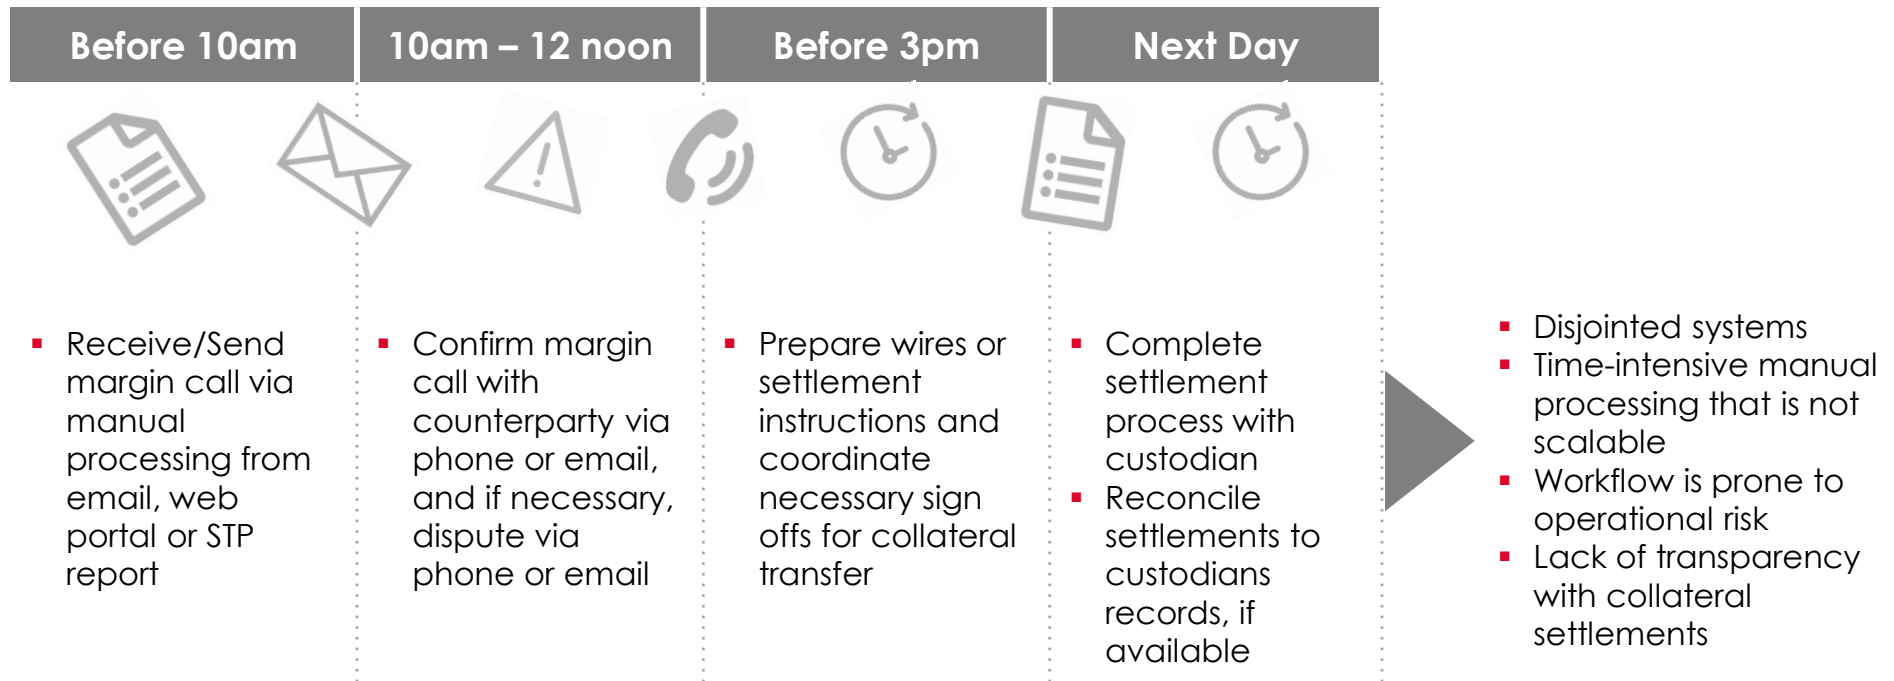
Before 10am

- Receive/Send margin call via manual processing from email, web portal or STP report

10am – 12 noon

- Confirm margin call with counterparty via phone or email, and if necessary, dispute via phone or email

Before 3pm

- Prepare wires or settlement instructions and coordinate necessary sign offs for collateral transfer

Next Day

- Complete settlement process with custodian
- Reconcile settlements to custodians records, if available

- Disjointed systems
- Time-intensive manual processing that is not scalable
- Workflow is prone to operational risk
- Lack of transparency with collateral settlements